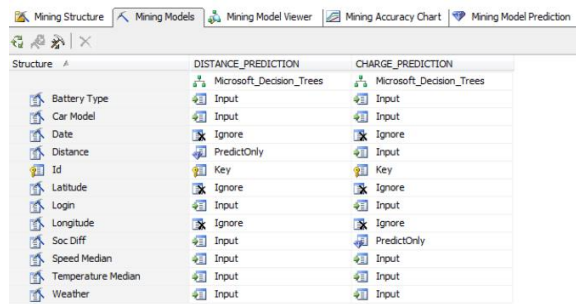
Mining Structure | Mining Models | Mining Model Viewer | Mining Accuracy Chart | Mining Model Prediction

| Structure | DISTANCE_PREDICTION | CHARGE_PREDICTION |
|---|---|---|
| | Microsoft_Decision_Trees | Microsoft_Decision_Trees |
| Battery Type | Input | Input |
| Car Model | Input | Input |
| Date | Ignore | Ignore |
| Distance | PredictOnly | Input |
| Id | Key | Key |
| Latitude | Ignore | Ignore |
| Login | Input | Input |
| Longitude | Ignore | Ignore |
| Soc Diff | Input | PredictOnly |
| Speed Median | Input | Input |
| Temperature Median | Input | Input |
| Weather | Input | Input |